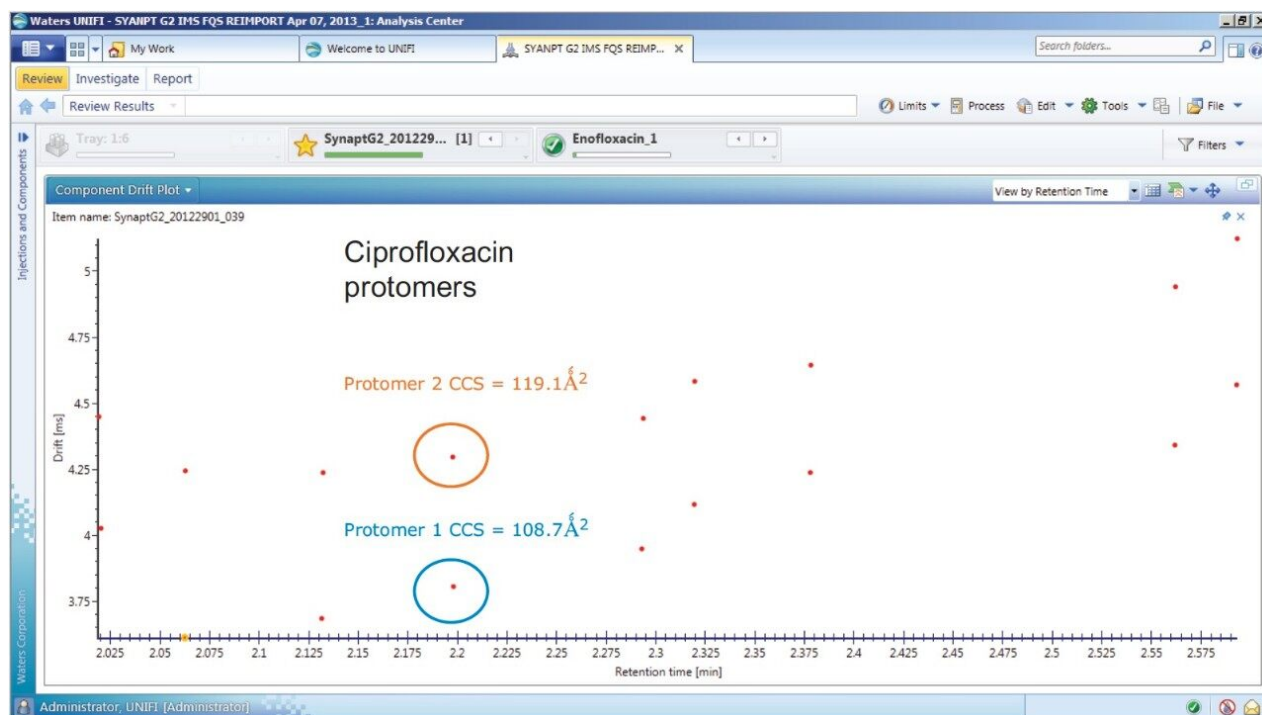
Waters UNIFI - SYANPT G2 IMS FQS REIMPORT Apr 07, 2013_1: Analysis Center

My Work | Welcome to UNIFI | SYANPT G2 IMS FQS REIMP... ×

Search folders...

Review | Investigate | Report

Review Results

Limits | Process | Edit | Tools | File

Injections and Components

Tray: 1:6 | SynaptG2_201229... [1] | Enofloxacin_1

Filters

Component Drift Plot

View by Retention Time

Item name: SynaptG2_20122901_039

Ciprofloxacin protomers

Protomer 2 CCS = 119.1Å$^2$

Protomer 1 CCS = 108.7Å$^2$

Drift [ms]

5
4.75
4.5
4.25
4
3.75

2.025 2.05 2.075 2.1 2.125 2.15 2.175 2.2 2.225 2.25 2.275 2.3 2.325 2.35 2.375 2.4 2.425 2.45 2.475 2.5 2.525 2.55 2.575

Retention time [min]

Waters Corporation

Administrator, UNIFI [Administrator]